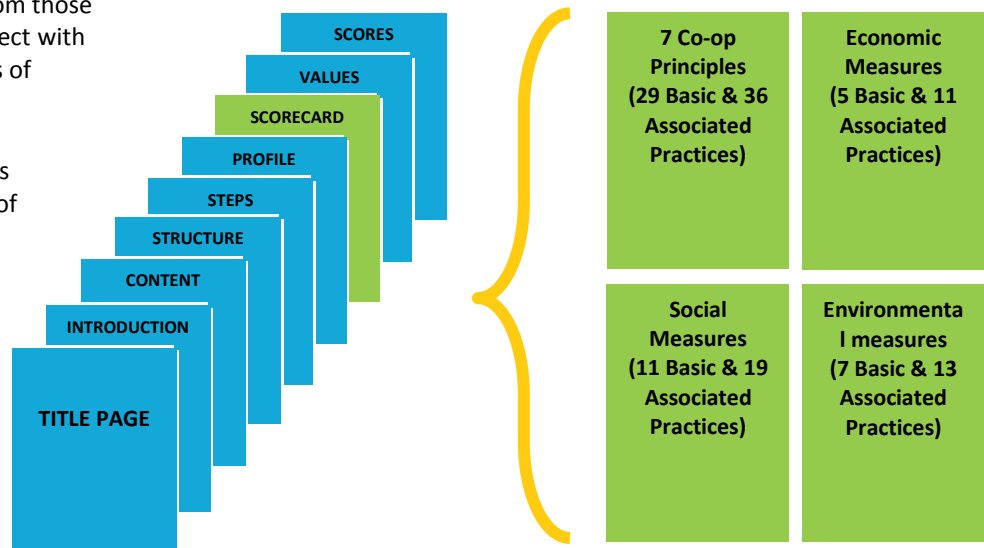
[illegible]om those
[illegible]ect with
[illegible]s of

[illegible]s
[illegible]of

SCORES

VALUES

SCORECARD

PROFILE

STEPS

STRUCTURE

CONTENT

INTRODUCTION

TITLE PAGE

7 Co-op Principles (29 Basic & 36 Associated Practices)

Economic Measures (5 Basic & 11 Associated Practices)

Social Measures (11 Basic & 19 Associated Practices)

Environmenta l measures (7 Basic & 13 Associated Practices)